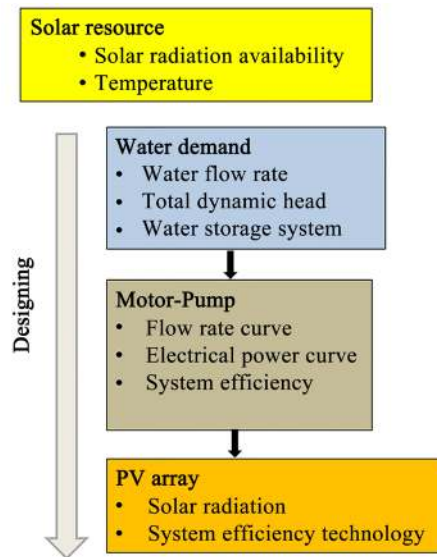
Solar resource
• Solar radiation availability
• Temperature

Designing

Water demand
• Water flow rate
• Total dynamic head
• Water storage system

Motor-Pump
• Flow rate curve
• Electrical power curve
• System efficiency

PV array
• Solar radiation
• System efficiency technology